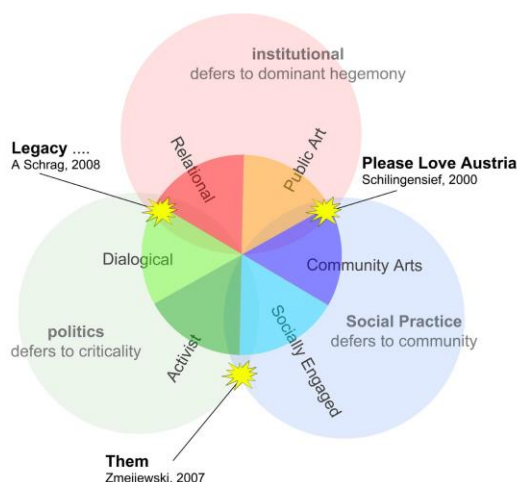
institutional
defers to dominant hegemony

Legacy ....
A Schrag, 2008

Please Love Austria
Schilingensief, 2000

Relational

Public Art

Dialogical

Community Arts

politics
defers to criticality

Social Practice
defers to community

Activist

Socially Engaged

Them
Zmeijewski, 2007